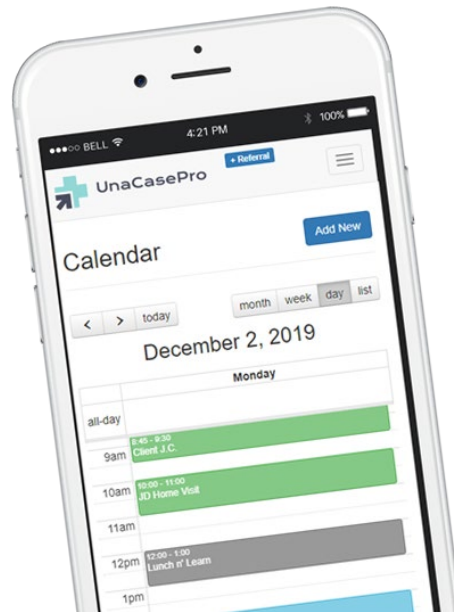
●●●○○ BELL
4:21 PM
100%

UnaCasePro
+ Referral

Calendar
Add New

<
>
today
month
week
day
list

December 2, 2019

Monday

all-day
9am
8:45 - 9:30
Client J.C.
10am
10:00 - 11:00
JD Home Visit
11am
12pm
12:00 - 1:00
Lunch n' Learn
1pm